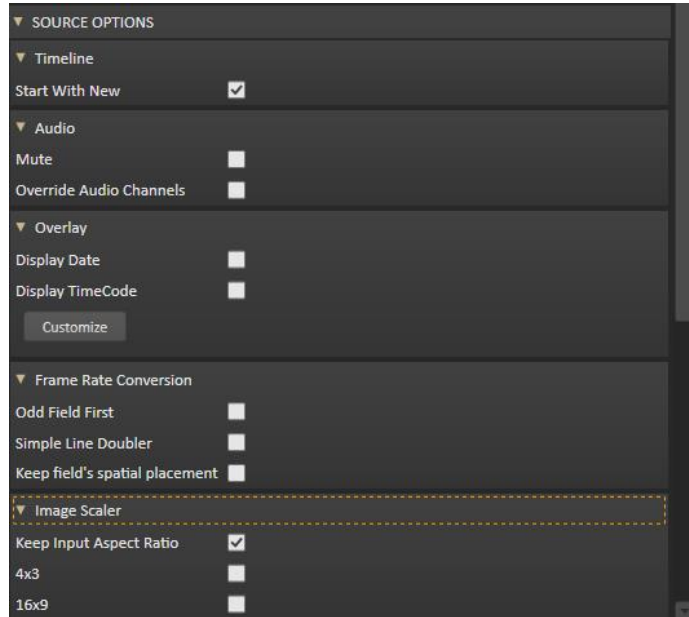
▼ SOURCE OPTIONS

▼ Timeline

Start With New

▼ Audio

Mute

Override Audio Channels

▼ Overlay

Display Date

Display TimeCode

Customize

▼ Frame Rate Conversion

Odd Field First

Simple Line Doubler

Keep field's spatial placement

▼ Image Scaler

Keep Input Aspect Ratio

4x3

16x9